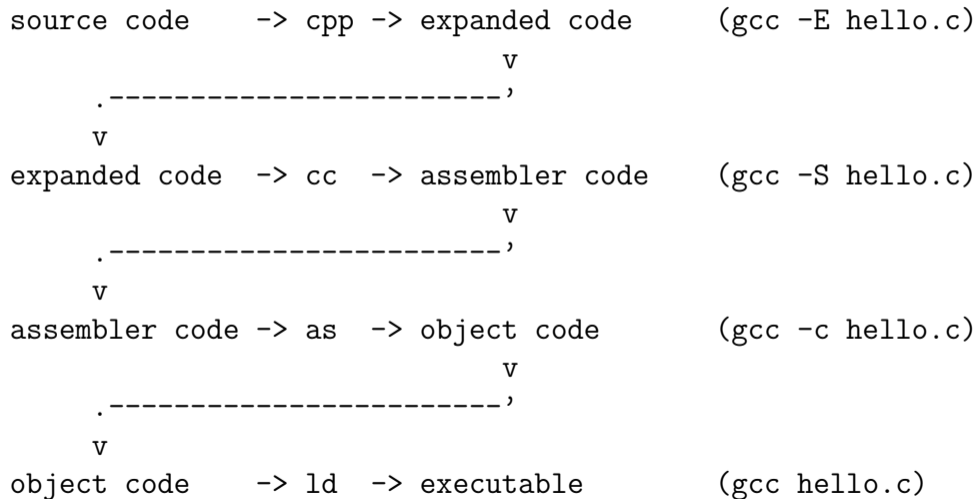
```
source code    -> cpp -> expanded code    (gcc -E hello.c)
                               v
     .------------------------'
     v
expanded code  -> cc  -> assembler code   (gcc -S hello.c)
                               v
     .------------------------'
     v
assembler code -> as  -> object code      (gcc -c hello.c)
                               v
     .------------------------'
     v
object code    -> ld  -> executable       (gcc hello.c)
```